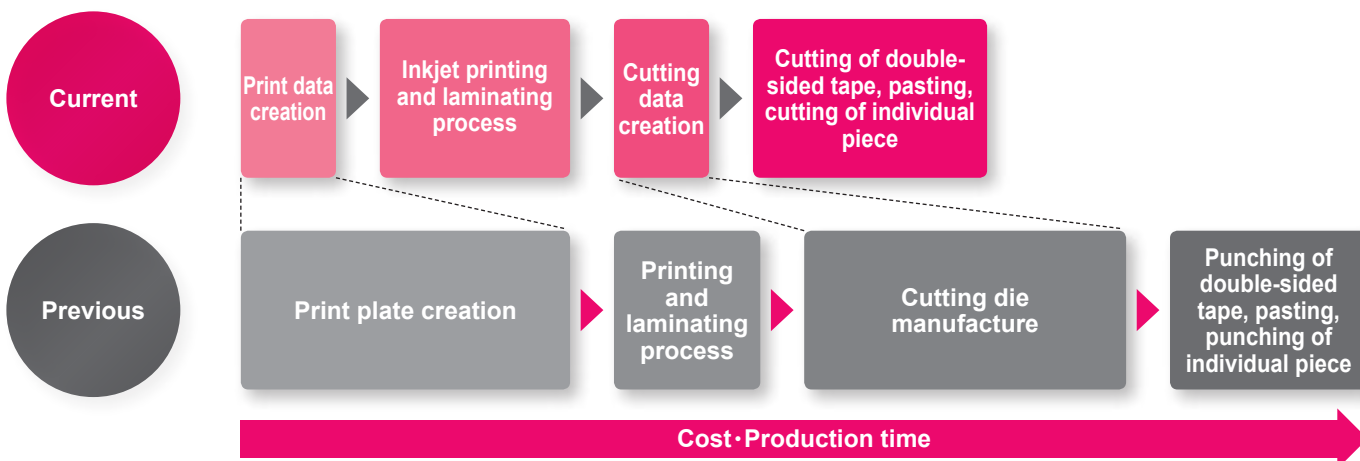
Current

Print data creation

Inkjet printing and laminating process

Cutting data creation

Cutting of double-sided tape, pasting, cutting of individual piece

Previous

Print plate creation

Printing and laminating process

Cutting die manufacture

Punching of double-sided tape, pasting, punching of individual piece

Cost・Production time